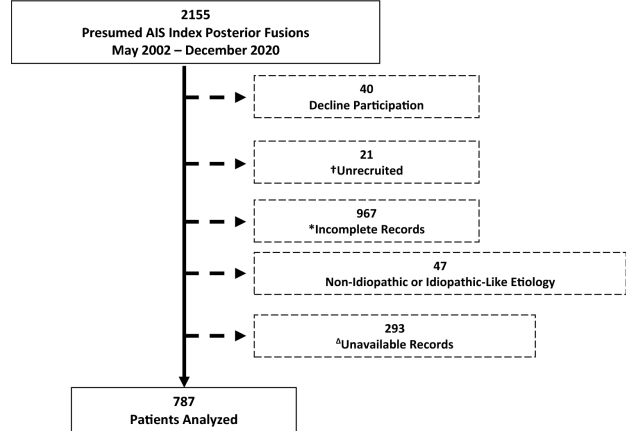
2155
Presumed AIS Index Posterior Fusions
May 2002 – December 2020

40
Decline Participation

21
†Unrecruited

967
*Incomplete Records

47
Non-Idiopathic or Idiopathic-Like Etiology

293
$^{\Delta}$Unavailable Records

787
Patients Analyzed